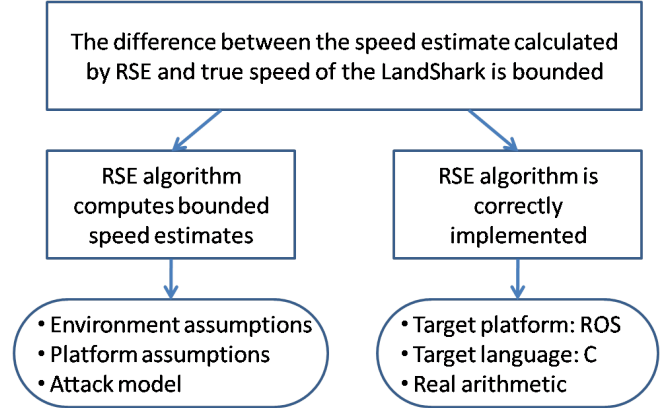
The difference between the speed estimate calculated by RSE and true speed of the LandShark is bounded

RSE algorithm computes bounded speed estimates

RSE algorithm is correctly implemented

• Environment assumptions
• Platform assumptions
• Attack model

• Target platform: ROS
• Target language: C
• Real arithmetic